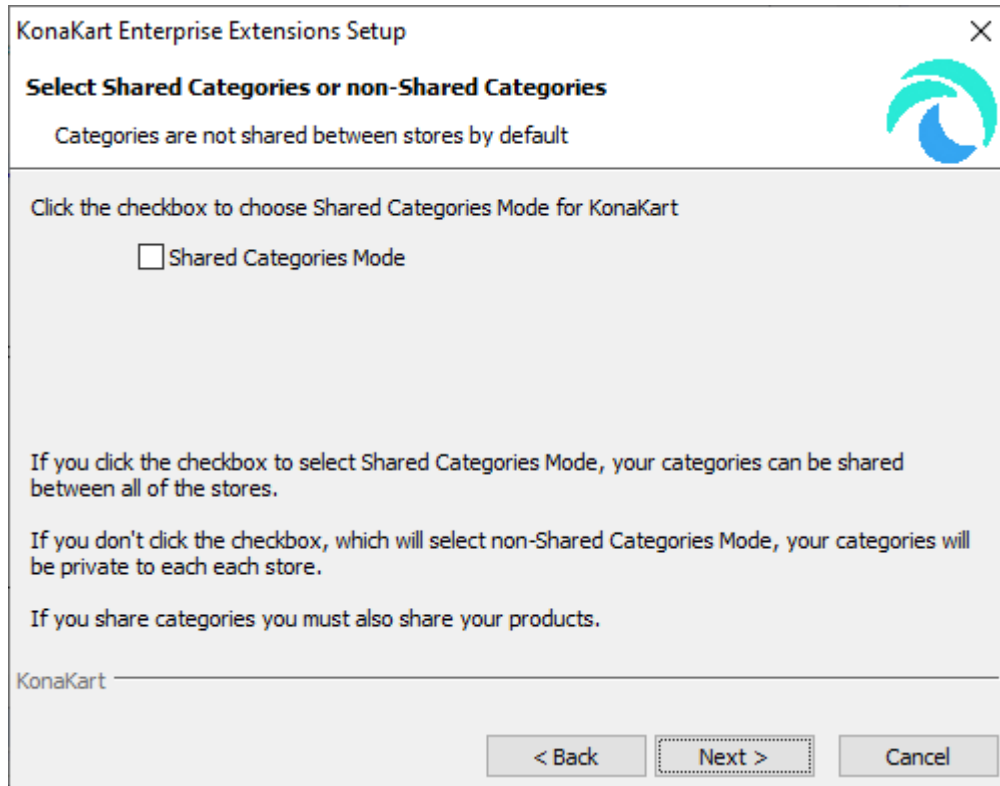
KonaKart Enterprise Extensions Setup

×

**Select Shared Categories or non-Shared Categories**

Categories are not shared between stores by default

Click the checkbox to choose Shared Categories Mode for KonaKart

Shared Categories Mode

If you click the checkbox to select Shared Categories Mode, your categories can be shared between all of the stores.

If you don't click the checkbox, which will select non-Shared Categories Mode, your categories will be private to each each store.

If you share categories you must also share your products.

KonaKart

< Back

Next >

Cancel